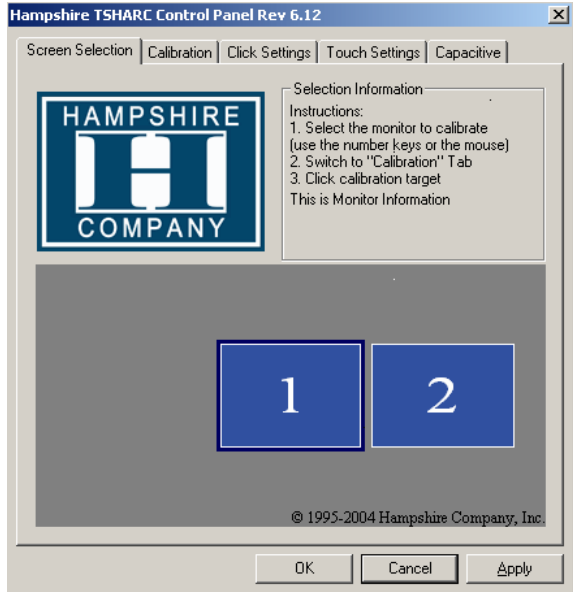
Hampshire TSHARC Control Panel Rev 6.12

Screen Selection | Calibration | Click Settings | Touch Settings | Capacitive

HAMPSHIRE
COMPANY

Selection Information
Instructions:
1. Select the monitor to calibrate (use the number keys or the mouse)
2. Switch to "Calibration" Tab
3. Click calibration target
This is Monitor Information

1

2

© 1995-2004 Hampshire Company, Inc.

OK
Cancel
Apply